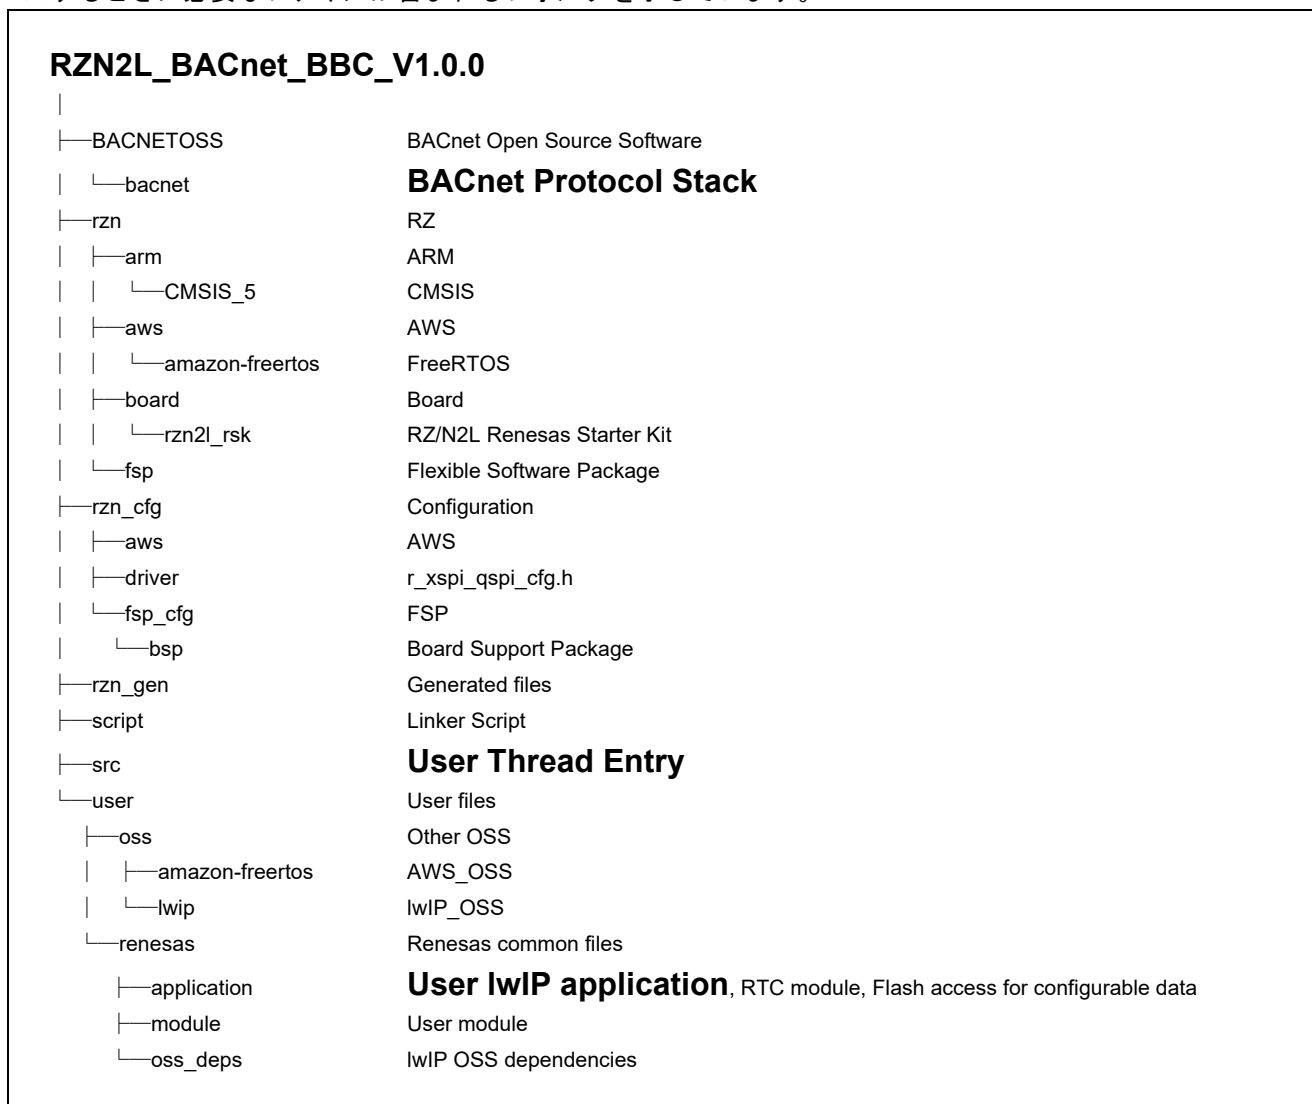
RZN2L_BACnet_BBC_V1.0.0

│
├─BACNETOSS BACnet Open Source Software
│ └─bacnet **BACnet Protocol Stack**
├─rzn RZ
│ ├─arm ARM
│ │ └─CMSIS_5 CMSIS
│ ├─aws AWS
│ │ └─amazon-freertos FreeRTOS
│ ├─board Board
│ │ └─rzn2l_rsk RZ/N2L Renesas Starter Kit
│ └─fsp Flexible Software Package
├─rzn_cfg Configuration
│ ├─aws AWS
│ ├─driver r_xspi_qspi_cfg.h
│ └─fsp_cfg FSP
│ └─bsp Board Support Package
├─rzn_gen Generated files
├─script Linker Script
├─src **User Thread Entry**
└─user User files
├─oss Other OSS
│ ├─amazon-freertos AWS_OSS
│ └─lwip lwIP_OSS
└─renesas Renesas common files
├─application **User lwIP application**, RTC module, Flash access for configurable data
├─module User module
└─oss_deps lwIP OSS dependencies